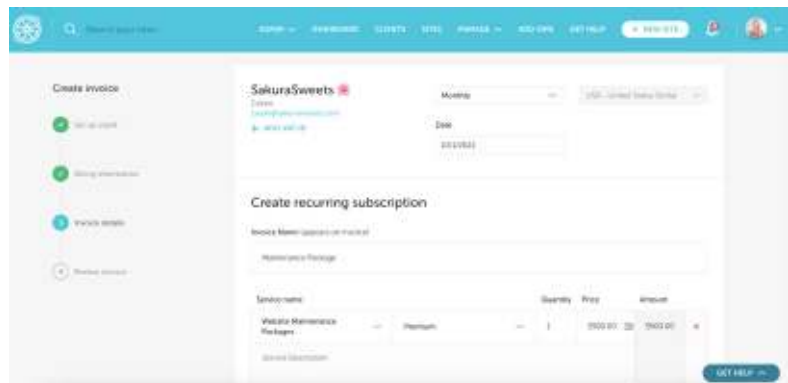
Search your sites

ADMIN ⌄ DASHBOARD CLIENTS SITES FINANCE ⌄ ADD-ONS GET HELP + NEW SITE

Create invoice

Set up client

Billing information

3 Invoice details

4 Review invoice

SakuraSweets

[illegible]

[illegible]

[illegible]

Monthly

USD - United States Dollar

Date

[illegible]

Create recurring subscription

Invoice Name (appears on invoice)

Maintenance Package

Service name

Quantity

Price

Amount

Website Maintenance Packages

Premium

1

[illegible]

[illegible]

Service Description

GET HELP